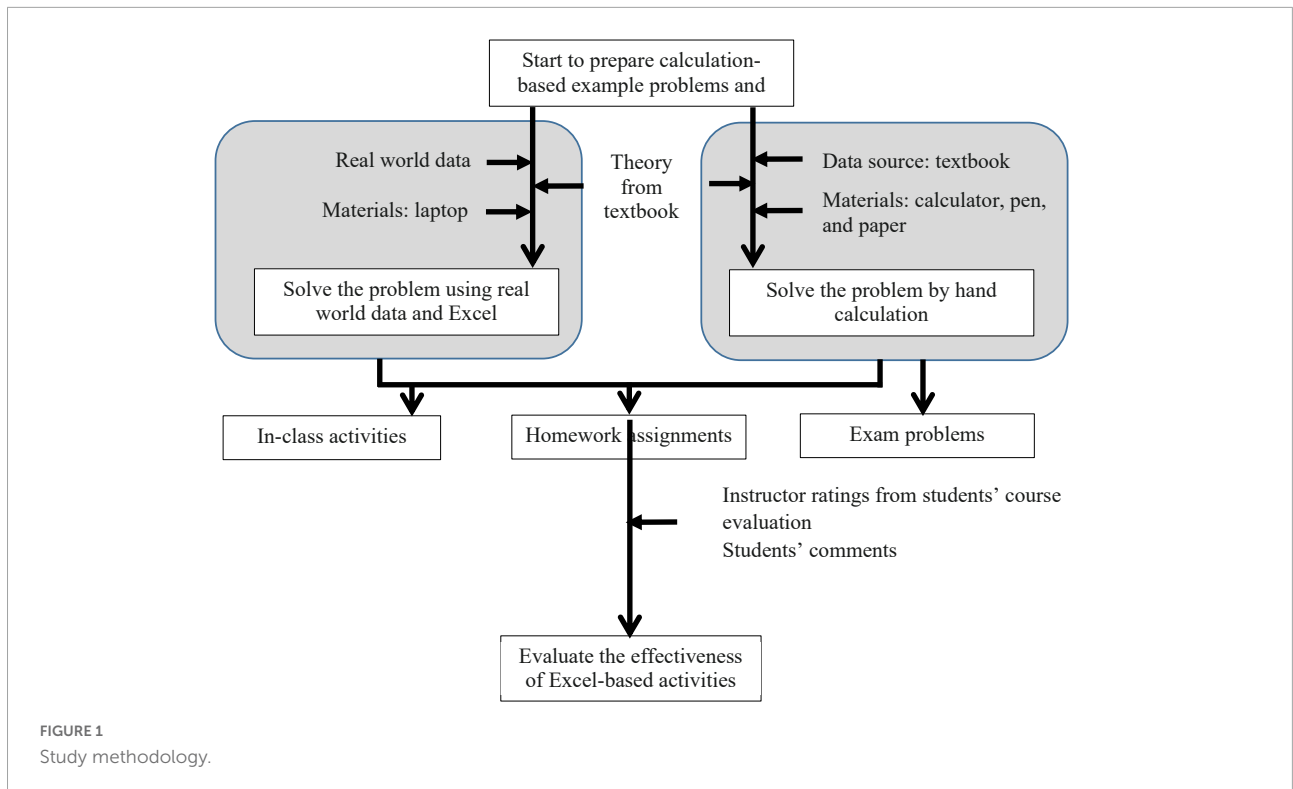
Start to prepare calculation-based example problems and

Real world data

Materials: laptop

Theory from textbook

Data source: textbook

Materials: calculator, pen, and paper

Solve the problem using real world data and Excel

Solve the problem by hand calculation

In-class activities

Homework assignments

Exam problems

Instructor ratings from students' course evaluation
Students' comments

Evaluate the effectiveness of Excel-based activities

FIGURE 1
Study methodology.